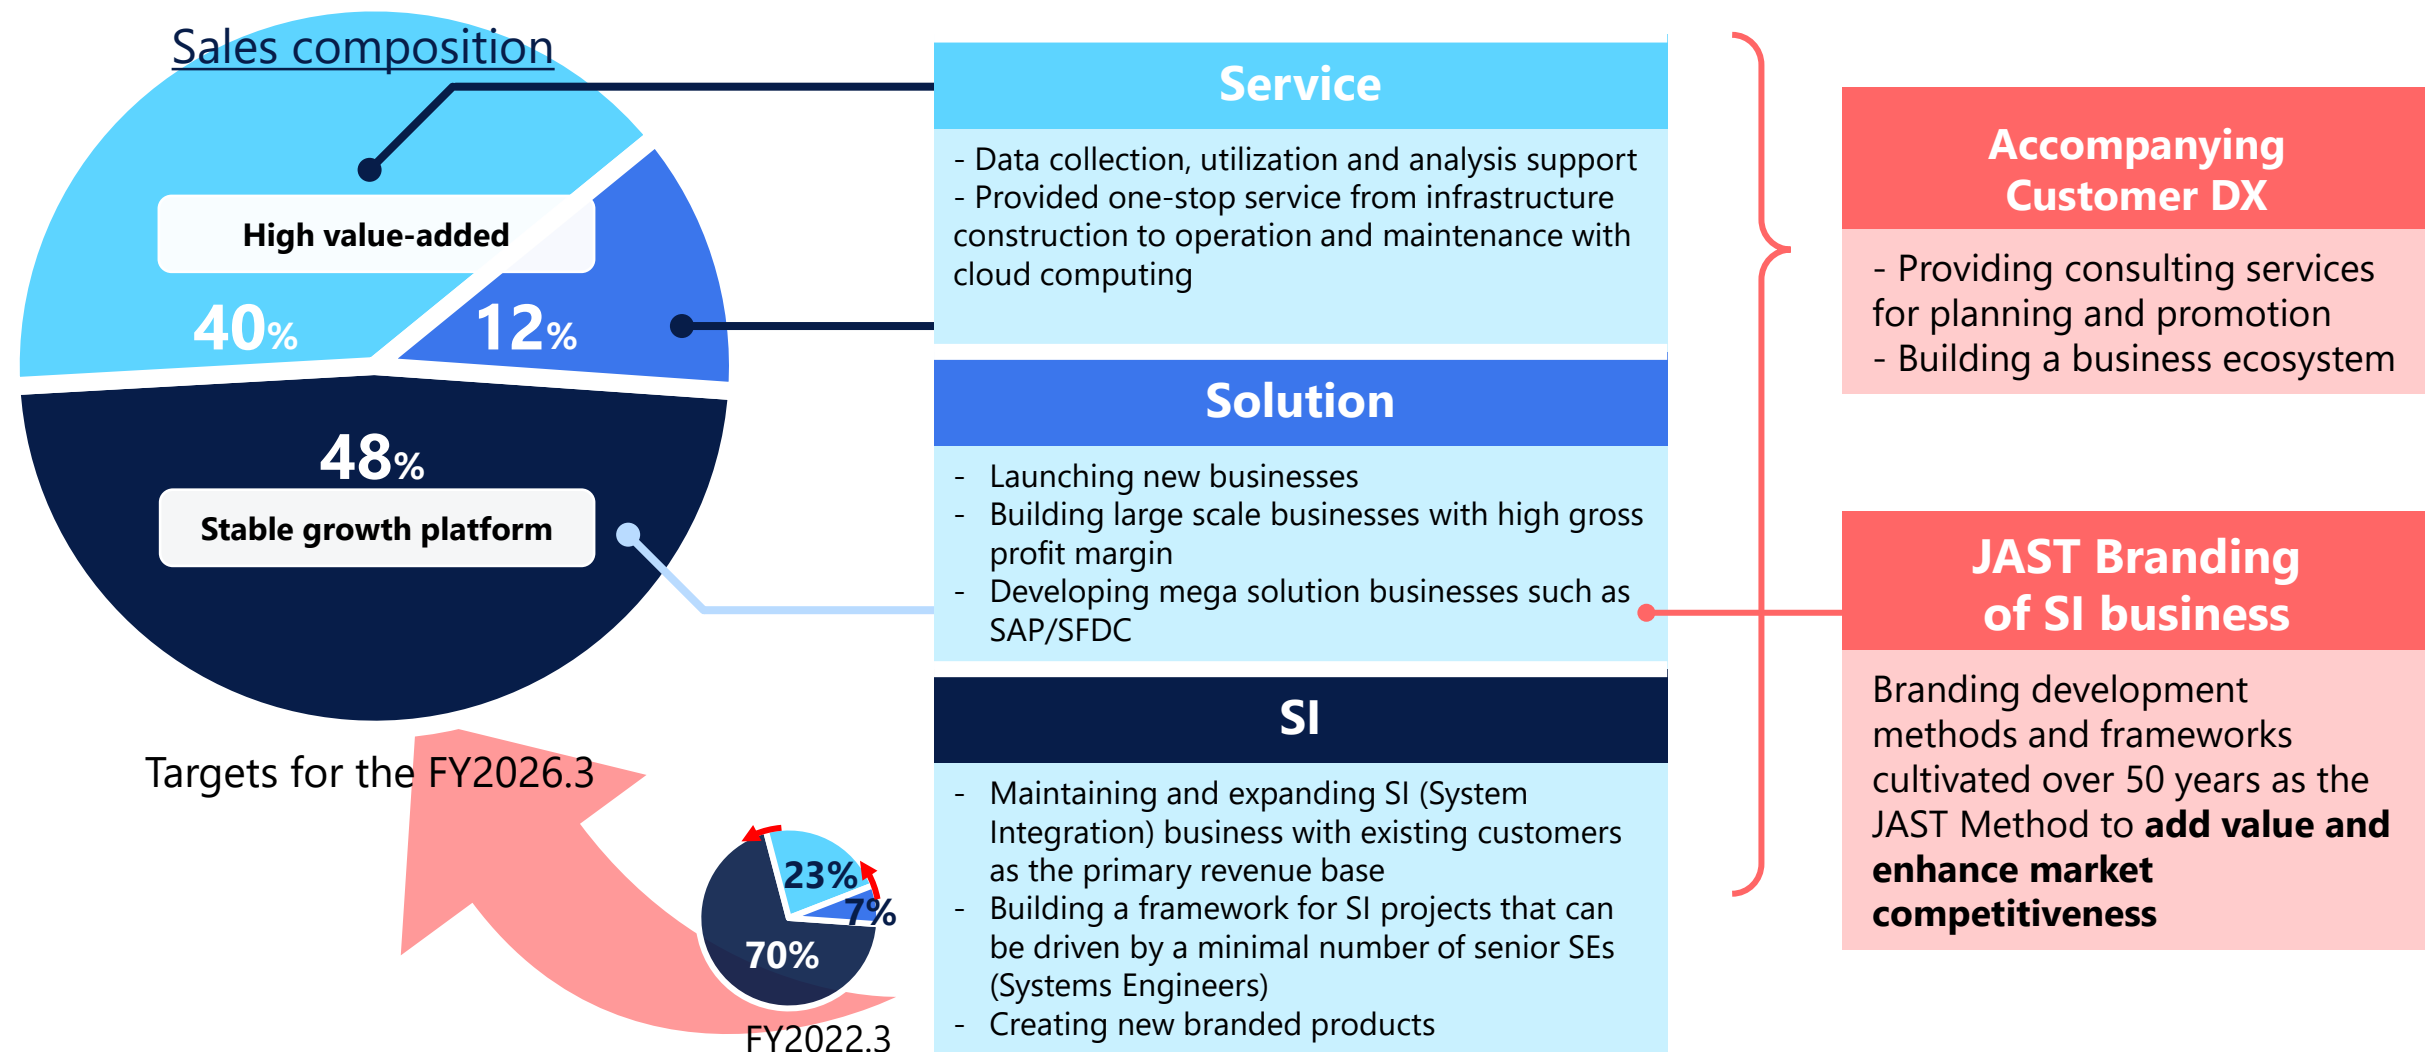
Sales composition

High value-added

40%

12%

48%

Stable growth platform

Targets for the FY2026.3

23%

7%

70%

FY2022.3

Service

- Data collection, utilization and analysis support
- Provided one-stop service from infrastructure construction to operation and maintenance with cloud computing

Solution

- Launching new businesses
- Building large scale businesses with high gross profit margin
- Developing mega solution businesses such as SAP/SFDC

SI

- Maintaining and expanding SI (System Integration) business with existing customers as the primary revenue base
- Building a framework for SI projects that can be driven by a minimal number of senior SEs (Systems Engineers)
- Creating new branded products

Accompanying Customer DX

- Providing consulting services for planning and promotion
- Building a business ecosystem

JAST Branding of SI business

Branding development methods and frameworks cultivated over 50 years as the JAST Method to **add value and enhance market competitiveness**